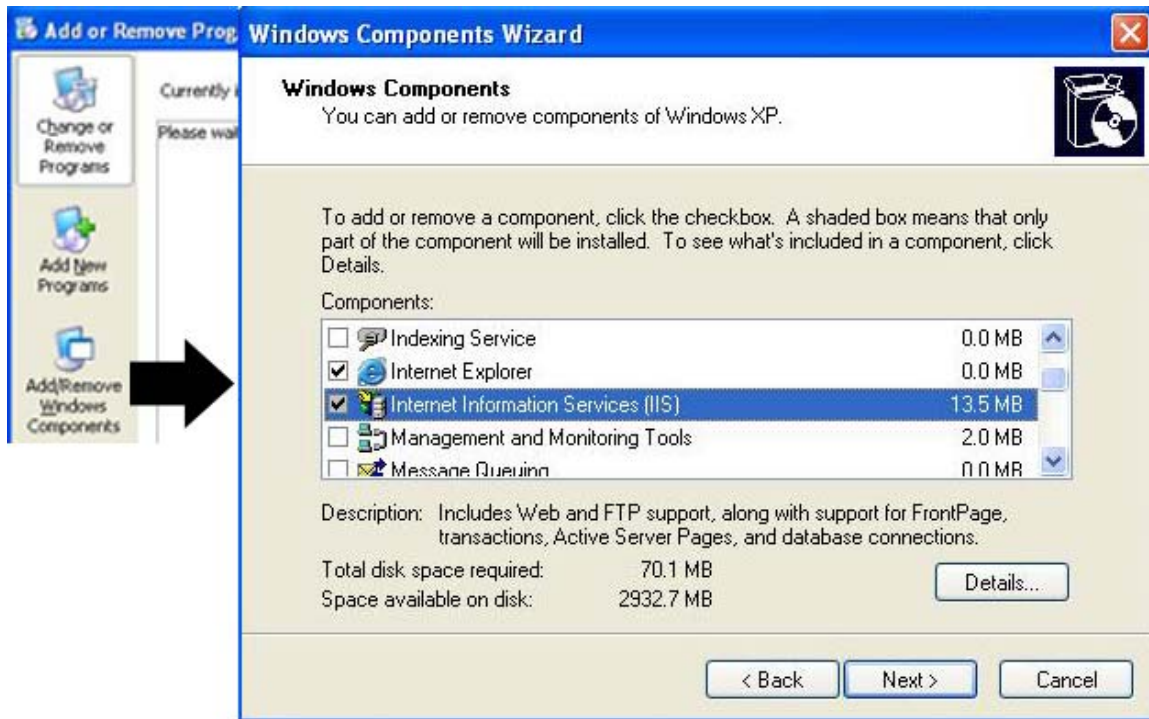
Add or Remove Prog

Change or Remove Programs

Add New Programs

Add/Remove Windows Components

Currently i

Please wai

Windows Components Wizard

Windows Components
You can add or remove components of Windows XP.

To add or remove a component, click the checkbox. A shaded box means that only part of the component will be installed. To see what's included in a component, click Details.

Components:

| | | |
|---|---|---|
| ☐ | Indexing Service | 0.0 MB |
| ☑ | Internet Explorer | 0.0 MB |
| ☑ | Internet Information Services (IIS) | 13.5 MB |
| ☐ | Management and Monitoring Tools | 2.0 MB |
| ☐ | Message Queuing | 0.0 MB |

Description: Includes Web and FTP support, along with support for FrontPage, transactions, Active Server Pages, and database connections.

Total disk space required: 70.1 MB
Space available on disk: 2932.7 MB

Details...

< Back
Next >
Cancel